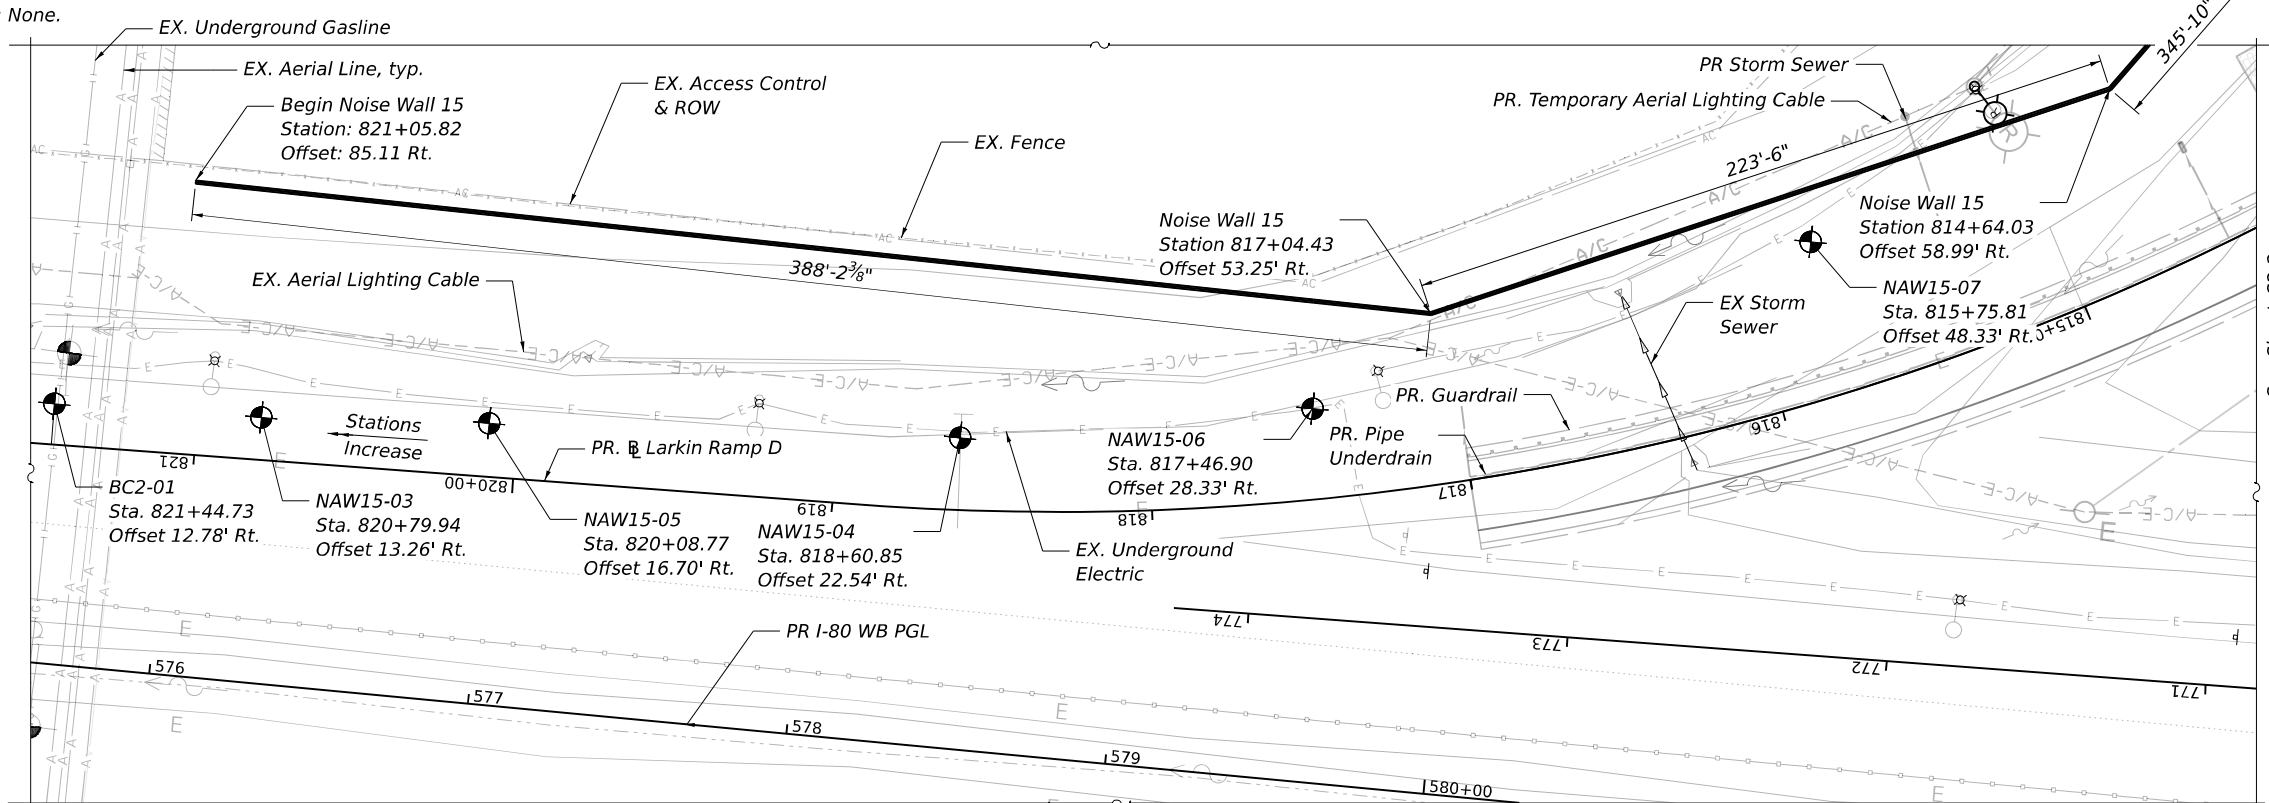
None.

EX. Underground Gasline

EX. Aerial Line, typ.

Begin Noise Wall 15
Station: 821+05.82
Offset: 85.11 Rt.

EX. Access Control
& ROW

EX. Fence

PR Storm Sewer

PR. Temporary Aerial Lighting Cable

345'-10"

223'-6"

Noise Wall 15
Station 814+64.03
Offset 58.99' Rt.

Noise Wall 15
Station 817+04.43
Offset 53.25' Rt.

388'-2$\frac{3}{8}$"

EX. Aerial Lighting Cable

NAW15-07
Sta. 815+75.81
Offset 48.33' Rt.

EX Storm
Sewer

815

Stations
Increase

PR. Guardrail

816

PR. Pipe
Underdrain

NAW15-06
Sta. 817+46.90
Offset 28.33' Rt.

821

PR. ℄ Larkin Ramp D

820+00

819

818

817

BC2-01
Sta. 821+44.73
Offset 12.78' Rt.

NAW15-03
Sta. 820+79.94
Offset 13.26' Rt.

NAW15-05
Sta. 820+08.77
Offset 16.70' Rt.

NAW15-04
Sta. 818+60.85
Offset 22.54' Rt.

EX. Underground
Electric

774

773

772

771

PR I-80 WB PGL

576

577

578

579

580+00